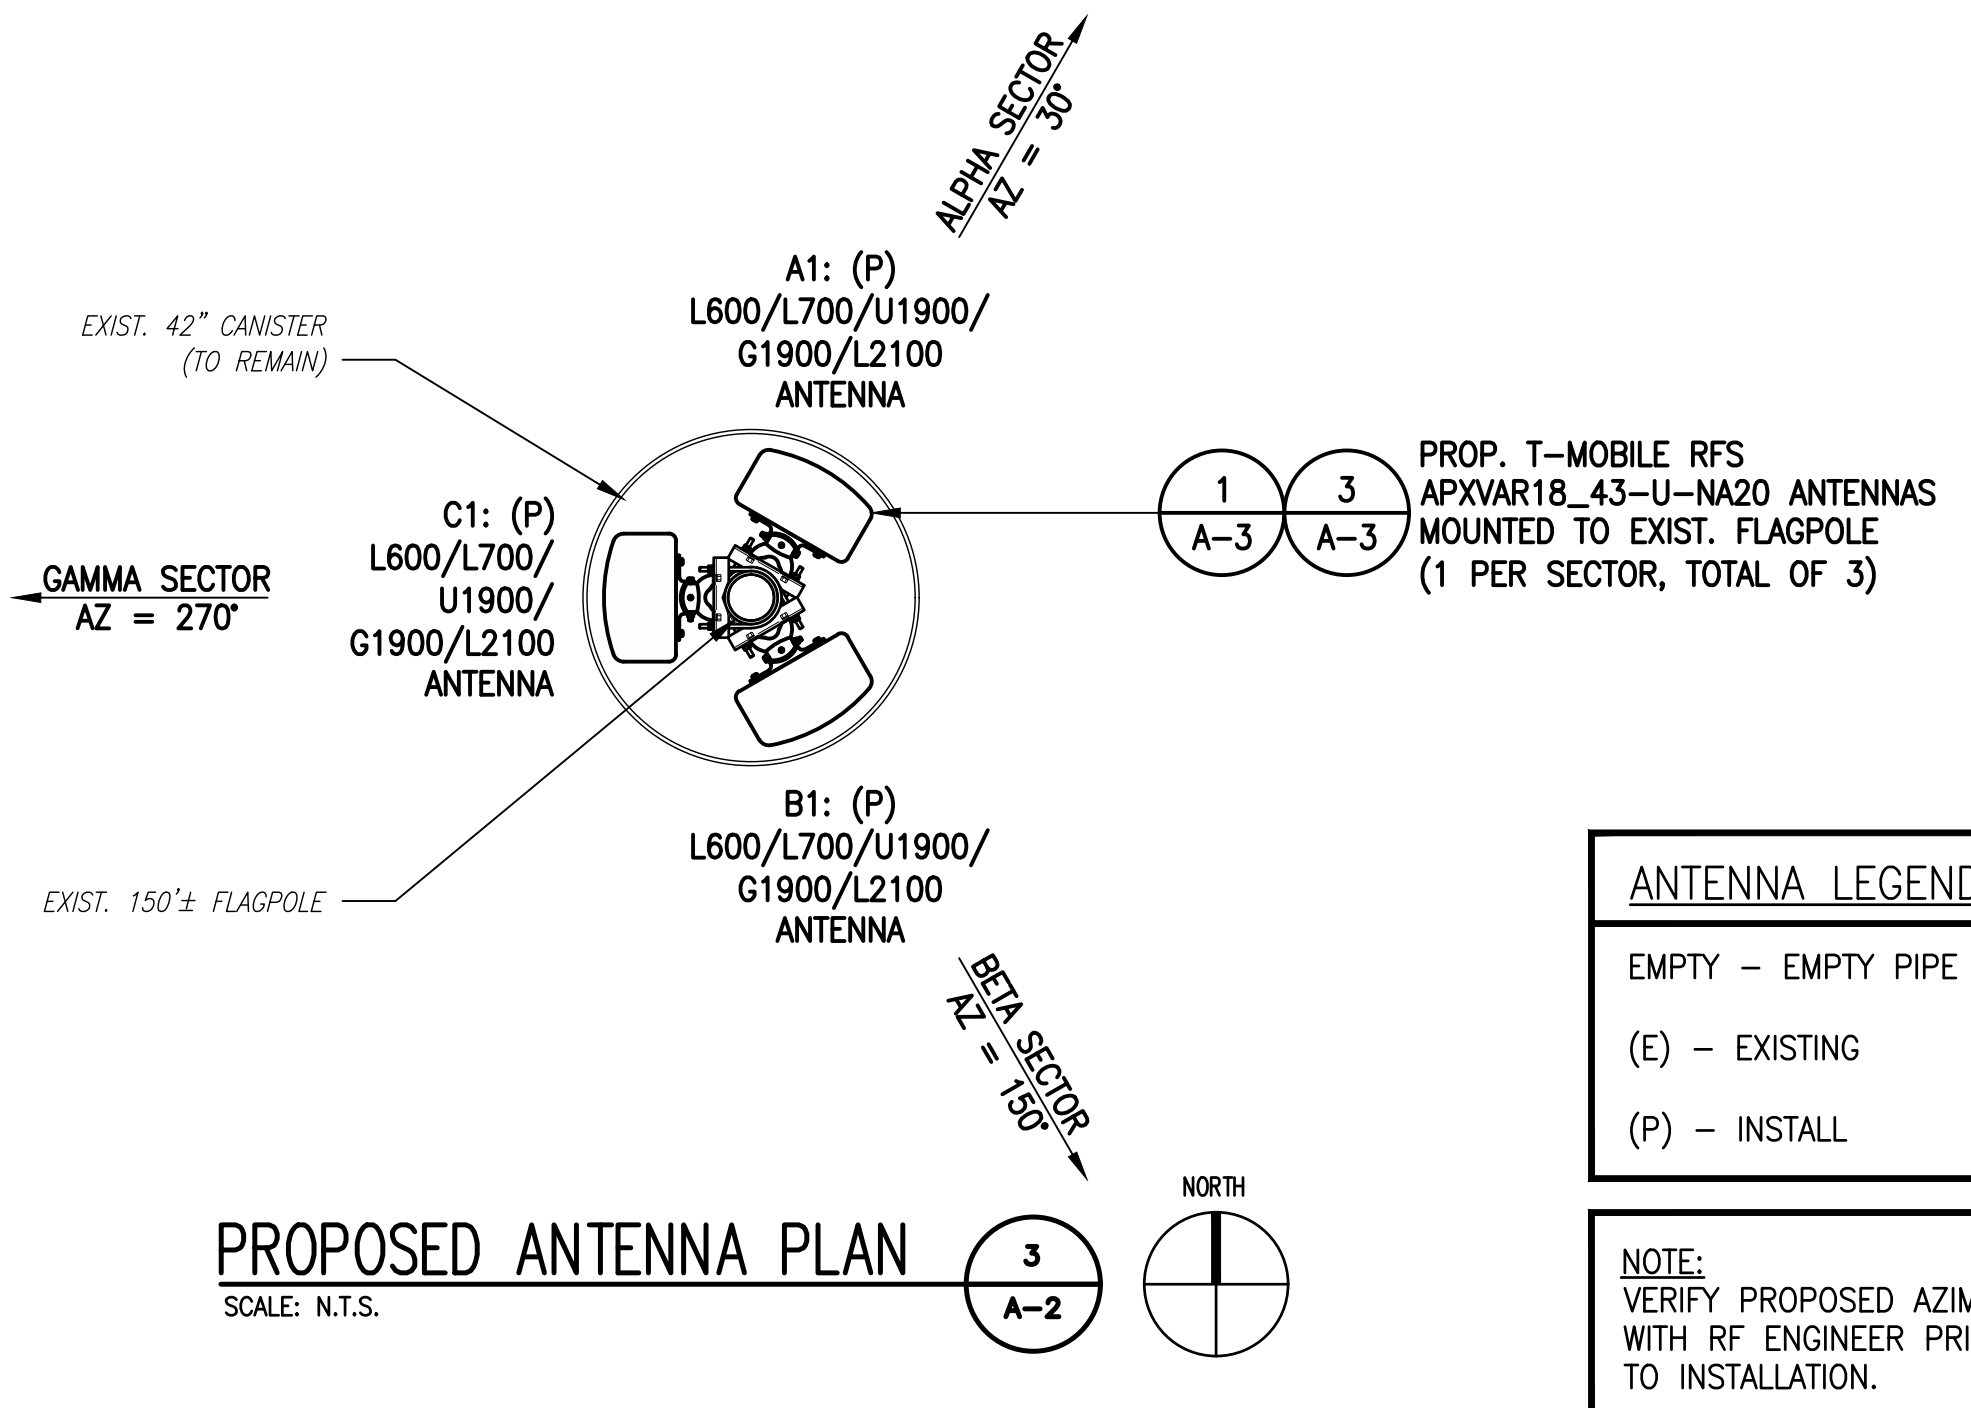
ALPHA SECTOR
AZ = 30°

A1: (P)
L600/L700/U1900/
G1900/L2100
ANTENNA

EXIST. 42" CANISTER
(TO REMAIN)

1
A–3

3
A–3

PROP. T–MOBILE RFS
APXVAR18_43–U–NA20 ANTENNAS
MOUNTED TO EXIST. FLAGPOLE
(1 PER SECTOR, TOTAL OF 3)

C1: (P)
L600/L700/
U1900/
G1900/L2100
ANTENNA

GAMMA SECTOR
AZ = 270°

B1: (P)
L600/L700/U1900/
G1900/L2100
ANTENNA

EXIST. 150'± FLAGPOLE

BETA SECTOR
AZ = 150°

ANTENNA LEGEN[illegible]

EMPTY – EMPTY PIPE

(E) – EXISTING

(P) – INSTALL

NORTH

PROPOSED ANTENNA PLAN
SCALE: N.T.S.

3
A–2

NOTE:
VERIFY PROPOSED AZIM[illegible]
WITH RF ENGINEER PRI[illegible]
TO INSTALLATION.